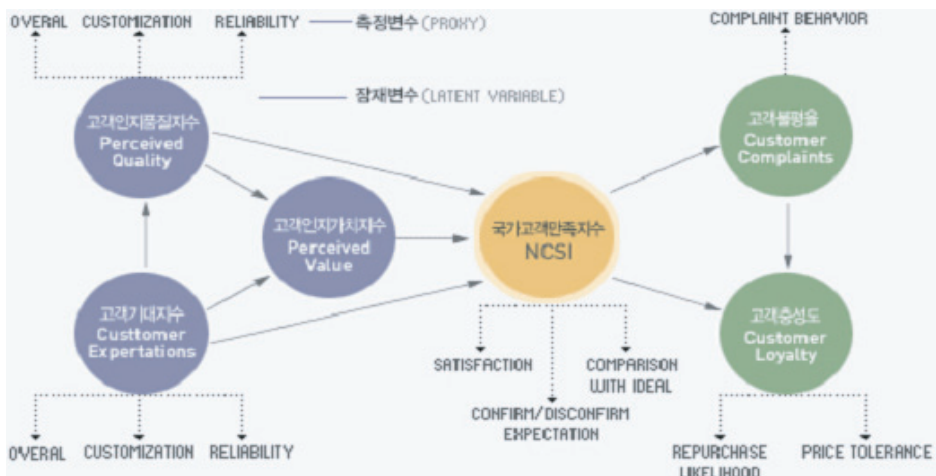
OVERAL CUSTOMIZATION RELIABILITY

측정변수(PROXY)

잠재변수(LATENT VARIABLE)

COMPLAINT BEHAVIOR

고객인지품질지수 Perceived Quality

고객인지가치지수 Perceived Value

국가고객만족지수 NCSI

고객불평율 Customer Complaints

고객충성도 Customer Loyalty

고객기대지수 Custtomer Expertations

SATISFACTION

COMPARISON WITH IDEAL

CONFIRM/DISCONFIRM EXPECTATION

OVERAL CUSTOMIZATION RELIABILITY

REPURCHASE LIKELIHOOD

PRICE TOLERANCE